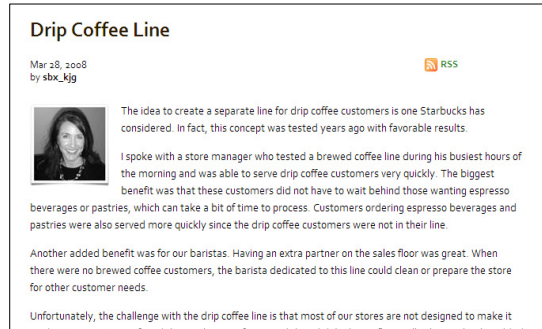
Drip Coffee Line

Mar 28, 2008
by sbx_kjg

RSS

The idea to create a separate line for drip coffee customers is one Starbucks has considered. In fact, this concept was tested years ago with favorable results.

I spoke with a store manager who tested a brewed coffee line during his busiest hours of the morning and was able to serve drip coffee customers very quickly. The biggest benefit was that these customers did not have to wait behind those wanting espresso beverages or pastries, which can take a bit of time to process. Customers ordering espresso beverages and pastries were also served more quickly since the drip coffee customers were not in their line.

Another added benefit was for our baristas. Having an extra partner on the sales floor was great. When there were no brewed coffee customers, the barista dedicated to this line could clean or prepare the store for other customer needs.

Unfortunately, the challenge with the drip coffee line is that most of our stores are not designed to make it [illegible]